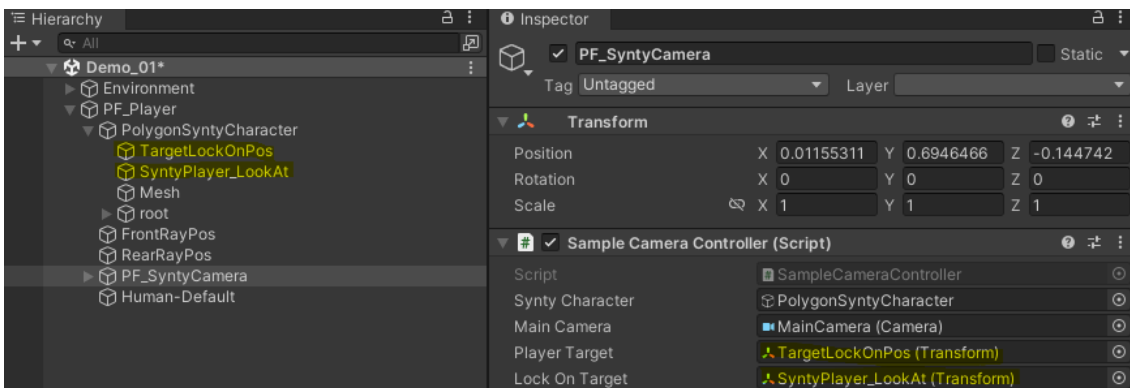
Hierarchy

All

Demo_01*

Environment

PF_Player

PolygonSyntyCharacter

TargetLockOnPos

SyntyPlayer_LookAt

Mesh

root

FrontRayPos

RearRayPos

PF_SyntyCamera

Human-Default

Inspector

PF_SyntyCamera

Static

Tag Untagged

Layer

Transform

| | | | |
|---|---|---|---|
| Position | X 0.01155311 | Y 0.6946466 | Z -0.144742 |
| Rotation | X 0 | Y 0 | Z 0 |
| Scale | X 1 | Y 1 | Z 1 |

Sample Camera Controller (Script)

| | |
|---|---|
| Script | SampleCameraController |
| Synty Character | PolygonSyntyCharacter |
| Main Camera | MainCamera (Camera) |
| Player Target | TargetLockOnPos (Transform) |
| Lock On Target | SyntyPlayer_LookAt (Transform) |